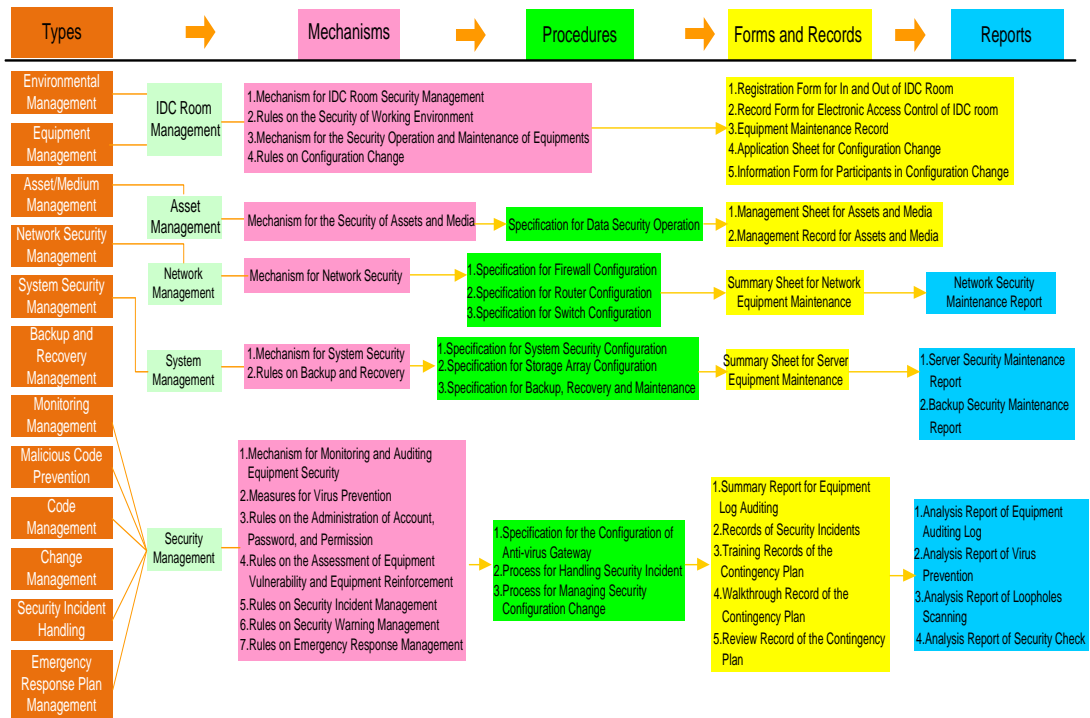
Types

Mechanisms

Procedures

Forms and Records

Reports

Environmental Management

Equipment Management

Asset/Medium Management

Network Security Management

System Security Management

Backup and Recovery Management

Monitoring Management

Malicious Code Prevention

Code Management

Change Management

Security Incident Handling

Emergency Response Plan Management

IDC Room Management

1.Mechanism for IDC Room Security Management
2.Rules on the Security of Working Environment
3.Mechanism for the Security Operation and Maintenance of Equipments
4.Rules on Configuration Change

1.Registration Form for In and Out of IDC Room
2.Record Form for Electronic Access Control of IDC room
3.Equipment Maintenance Record
4.Application Sheet for Configuration Change
5.Information Form for Participants in Configuration Change

Asset Management

Mechanism for the Security of Assets and Media

Specification for Data Security Operation

1.Management Sheet for Assets and Media
2.Management Record for Assets and Media

Network Management

Mechanism for Network Security

1.Specification for Firewall Configuration
2.Specification for Router Configuration
3.Specification for Switch Configuration

Summary Sheet for Network Equipment Maintenance

Network Security Maintenance Report

System Management

1.Mechanism for System Security
2.Rules on Backup and Recovery

1.Specification for System Security Configuration
2.Specification for Storage Array Configuration
3.Specification for Backup, Recovery and Maintenance

Summary Sheet for Server Equipment Maintenance

1.Server Security Maintenance Report
2.Backup Security Maintenance Report

Security Management

1.Mechanism for Monitoring and Auditing Equipment Security
2.Measures for Virus Prevention
3.Rules on the Administration of Account, Password, and Permission
4.Rules on the Assessment of Equipment Vulnerability and Equipment Reinforcement
5.Rules on Security Incident Management
6.Rules on Security Warning Management
7.Rules on Emergency Response Management

1.Specification for the Configuration of Anti-virus Gateway
2.Process for Handling Security Incident
3.Process for Managing Security Configuration Change

1.Summary Report for Equipment Log Auditing
2.Records of Security Incidents
3.Training Records of the Contingency Plan
4.Walkthrough Record of the Contingency Plan
5.Review Record of the Contingency Plan

1.Analysis Report of Equipment Auditing Log
2.Analysis Report of Virus Prevention
3.Analysis Report of Loopholes Scanning
4.Analysis Report of Security Check